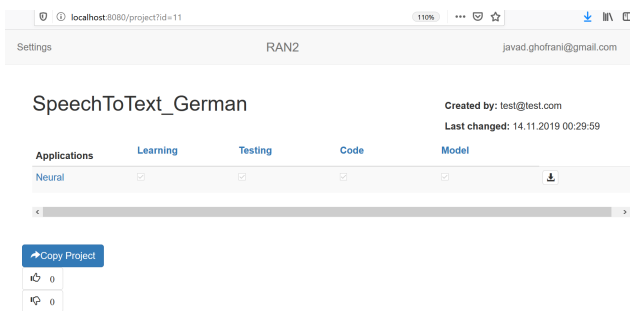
localhost:8080/project?id=11

110%

Settings

RAN2

javad.ghofrani@gmail.com

SpeechToText_German

**Created by:** test@test.com

**Last changed:** 14.11.2019 00:29:59

| Applications | Learning | Testing | Code | Model | |
|---|---|---|---|---|---|
| Neural | ☑ | ☑ | ☑ | ☑ | |

Copy Project

0

0